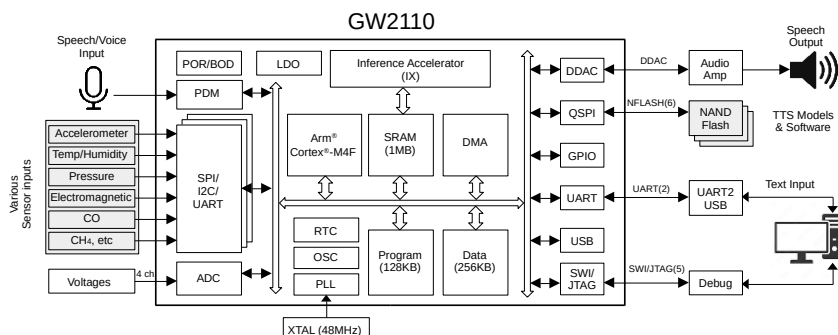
GW2110

Speech/Voice Input

Various Sensor inputs

Accelerometer

Temp/Humidity

Pressure

Electromagnetic

CO

$CH_4$, etc

Voltages

4 ch

POR/BOD

LDO

PDM

SPI/ I2C/ UART

ADC

Inference Accelerator (IX)

Arm® Cortex®-M4F

SRAM (1MB)

DMA

RTC

OSC

PLL

Program (128KB)

Data (256KB)

XTAL (48MHz)

DDAC

QSPI

GPIO

UART

USB

SWI/ JTAG

DDAC

NFLASH(6)

UART(2)

SWI/JTAG(5)

Audio Amp

NAND Flash

UART2 USB

Debug

Speech Output

TTS Models & Software

Text Input